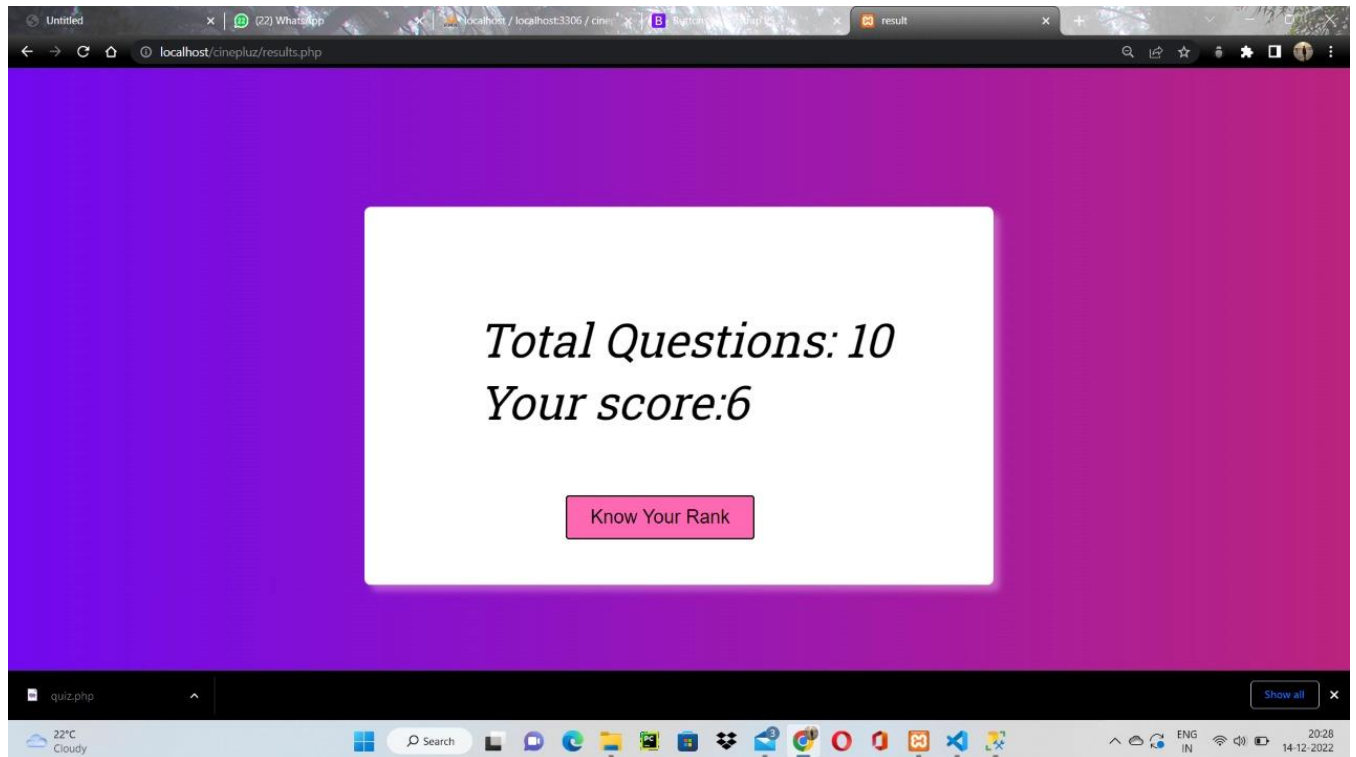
Untitled

(22) WhatsApp

localhost / localhost:3306 / cinep

Button

result

localhost/cinepluz/results.php

Total Questions: 10
Your score:6

Know Your Rank

quiz.php

Show all

22°C
Cloudy

Search

ENG
IN

20:28
14-12-2022